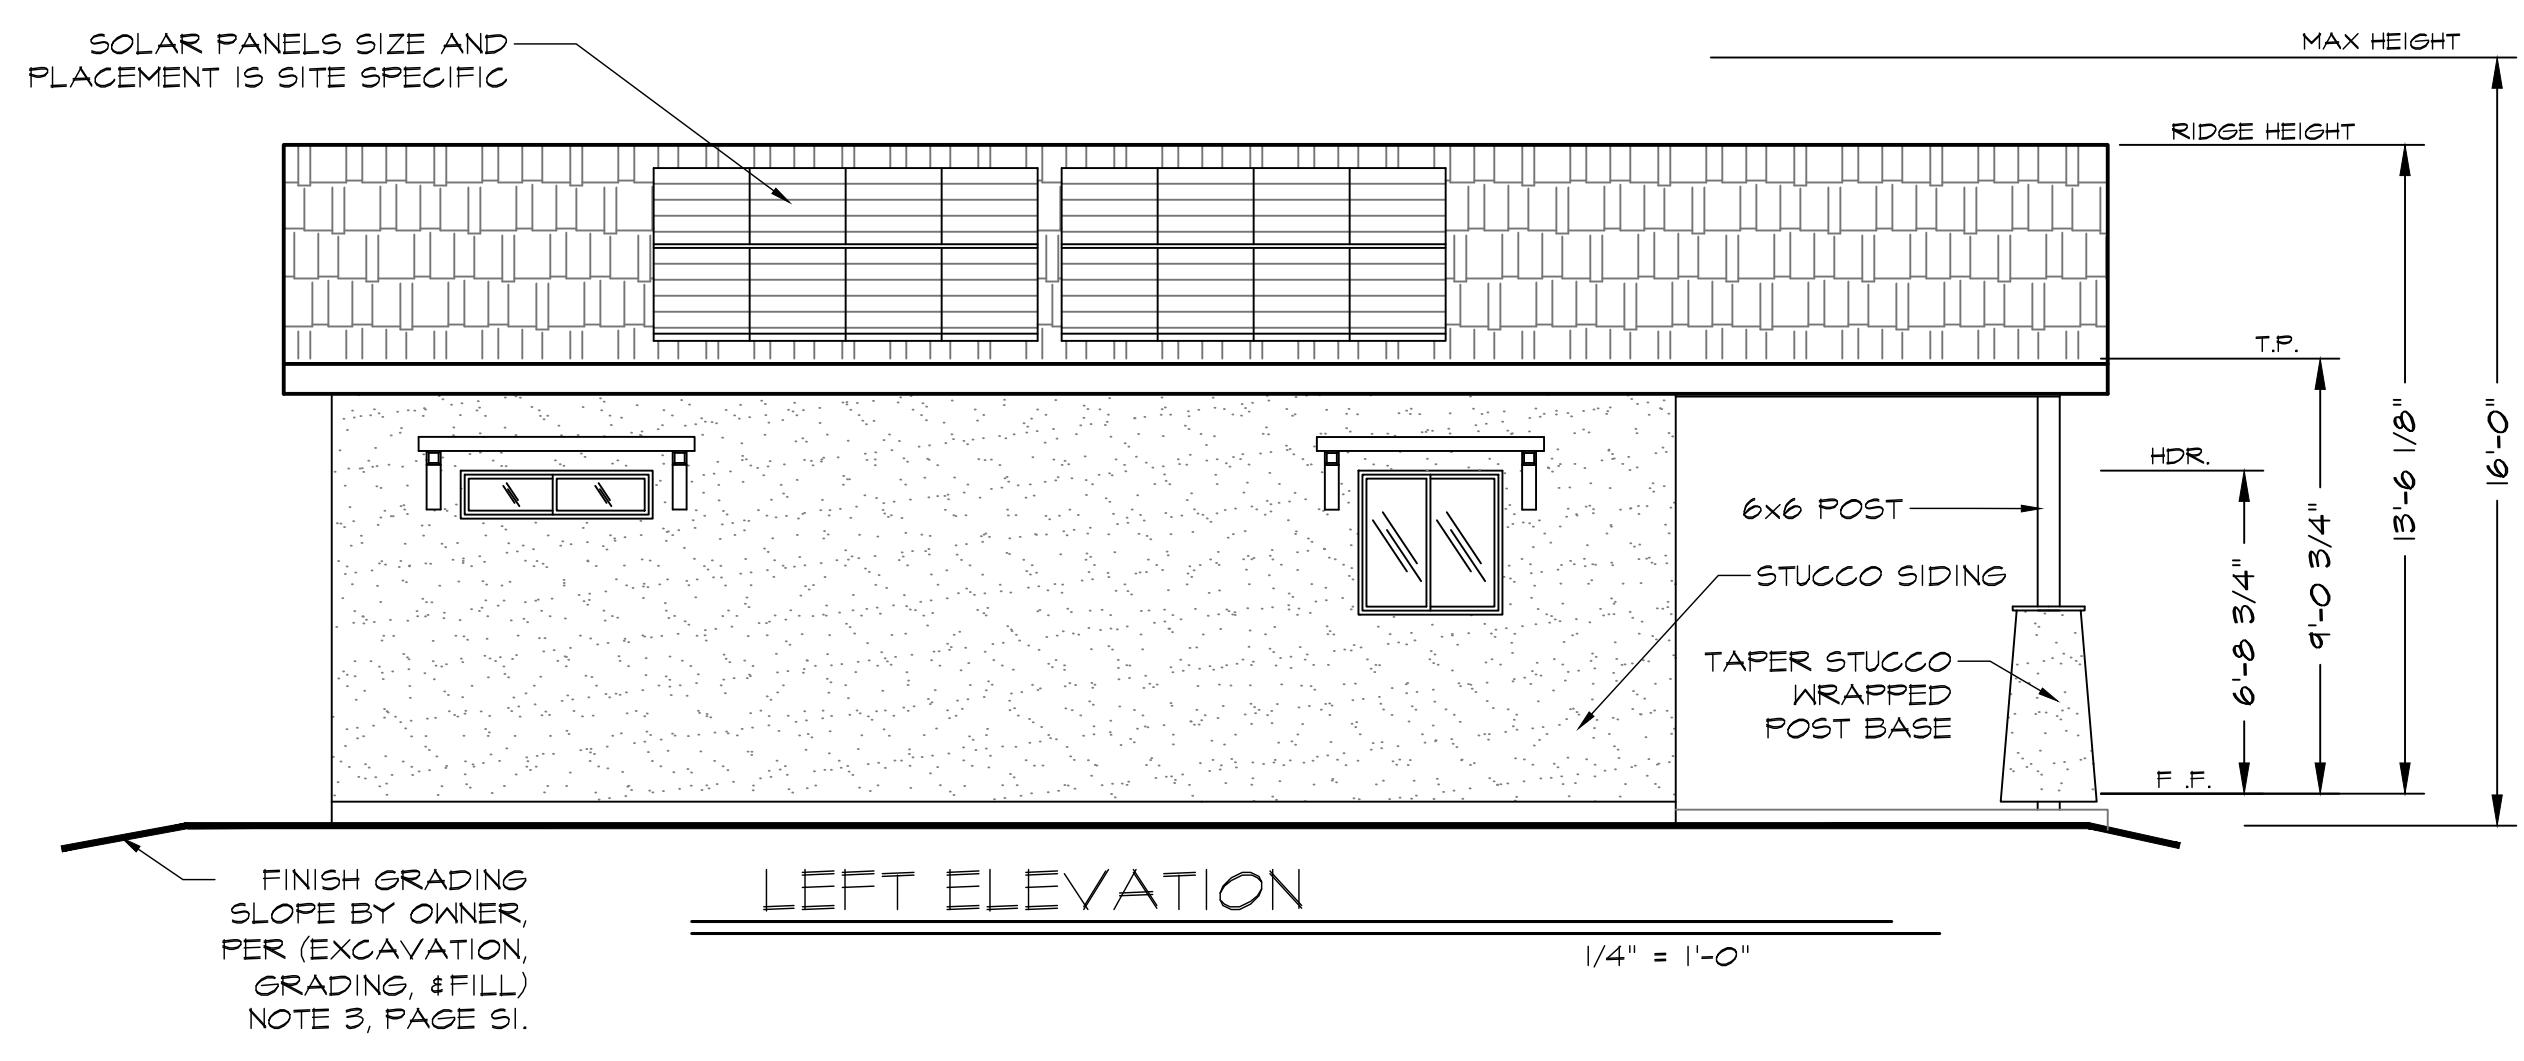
SOLAR PANELS SIZE AND PLACEMENT IS SITE SPECIFIC

MAX HEIGHT

RIDGE HEIGHT

T.P.

HDR.

6x6 POST

STUCCO SIDING

TAPER STUCCO WRAPPED POST BASE

F .F.

6'-8 3/4"

9'-0 3/4"

13'-6 1/8"

16'-0"

FINISH GRADING SLOPE BY OWNER, PER (EXCAVATION, GRADING, & FILL) NOTE 3, PAGE S1.

LEFT ELEVATION

1/4" = 1'-0"